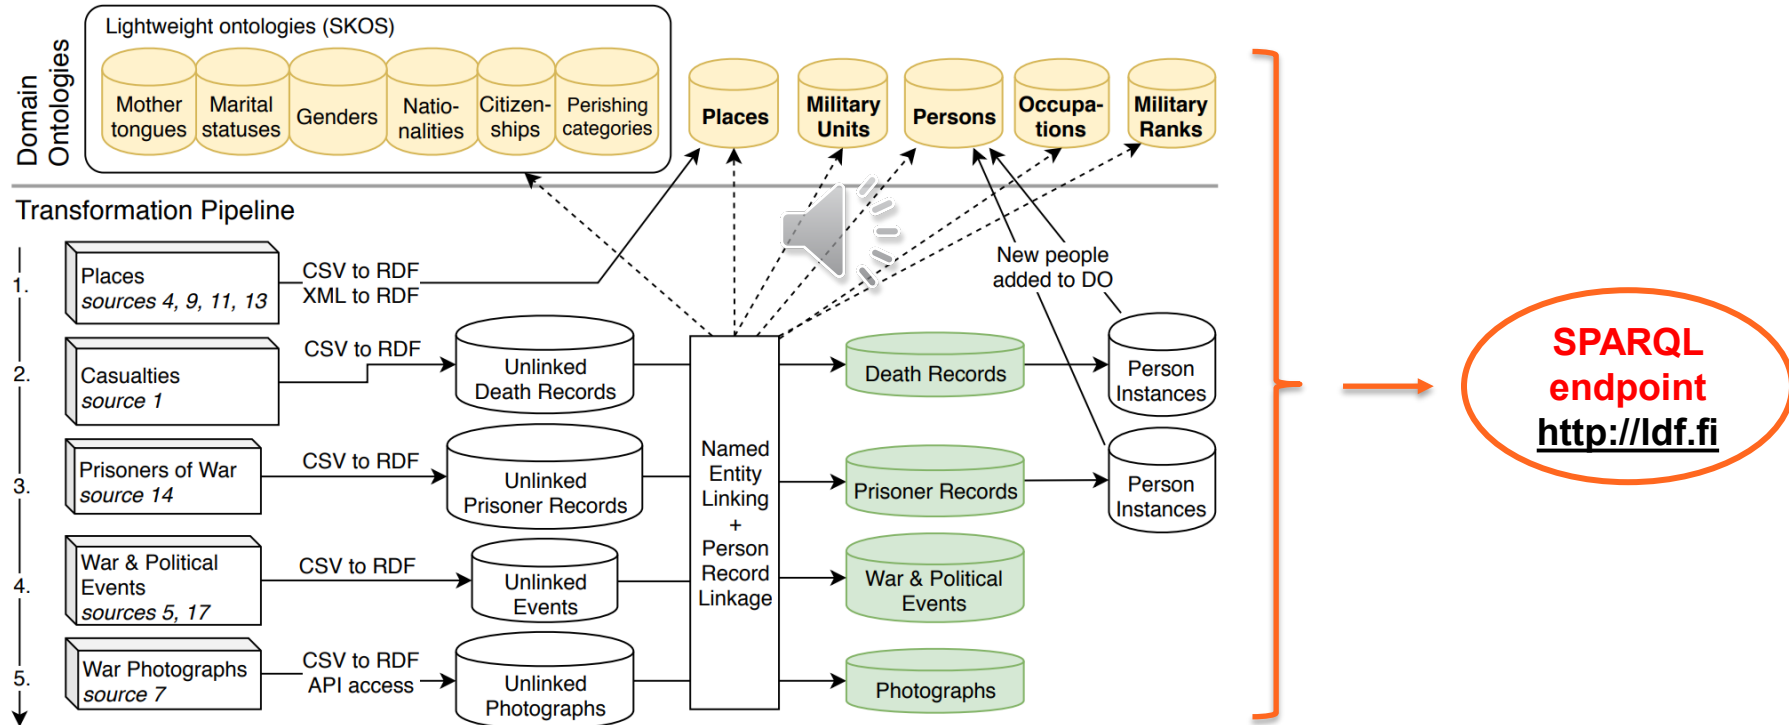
Domain Ontologies

Lightweight ontologies (SKOS)

Mother tongues

Marital statuses

Genders

Nationalities

Citizenships

Perishing categories

Places

Military Units

Persons

Occupations

Military Ranks

Transformation Pipeline

1.

Places
sources 4, 9, 11, 13

CSV to RDF
XML to RDF

2.

Casualties
source 1

CSV to RDF

Unlinked Death Records

3.

Prisoners of War
source 14

CSV to RDF

Unlinked Prisoner Records

4.

War & Political Events
sources 5, 17

CSV to RDF

Unlinked Events

5.

War Photographs
source 7

CSV to RDF
API access

Unlinked Photographs

Named Entity Linking
+
Person Record Linkage

Death Records

Prisoner Records

War & Political Events

Photographs

New people added to DO

Person Instances

Person Instances

SPARQL endpoint
http://ldf.fi